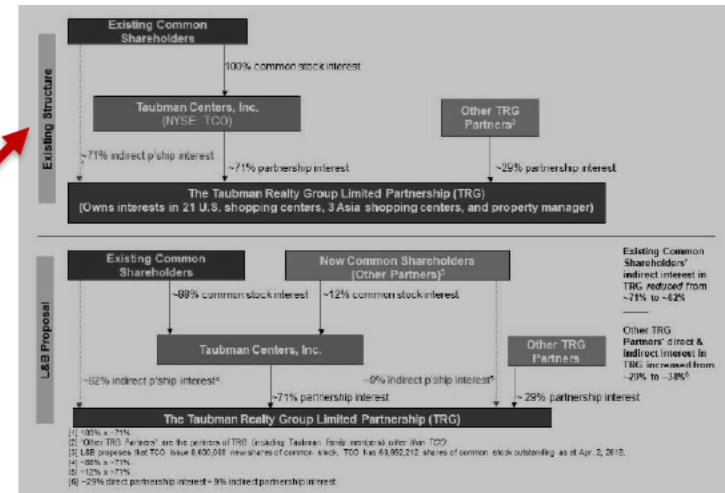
Existing Structure

Existing Common Shareholders

100% common stock interest

Taubman Centers, Inc. (NYSE: TCO)

Other TRG Partners²

~71% indirect p'ship interest¹

~71% partnership interest

~29% partnership interest

The Taubman Realty Group Limited Partnership (TRG) (Owns interests in 21 U.S. shopping centers, 3 Asia shopping centers, and property manager)

L&B Proposal

Existing Common Shareholders

New Common Shareholders (Other Partners)³

~88% common stock interest

~12% common stock interest

Existing Common Shareholders' indirect interest in TRG reduced from ~71% to ~62%

Other TRG Partners' direct & indirect interest in TRG increased from ~29% to ~38%⁶

Taubman Centers, Inc.

Other TRG Partners

~62% indirect p'ship interest⁴

~71% partnership interest

~9% indirect p'ship interest⁵

~ 29% partnership interest

The Taubman Realty Group Limited Partnership (TRG)

[1] 100% x ~71%
[2] "Other TRG Partners" are the partners of TRG (including Taubman family members) other than TCO
[3] L&B proposes that TCO issue 8,600,000 new shares of common stock. TCO has 60,892,212 shares of common stock outstanding as of Apr. 2, 2018.
[4] ~88% x ~71%
[5] ~12% x ~71%
[6] ~29% direct partnership interest + 9% indirect partnership interest